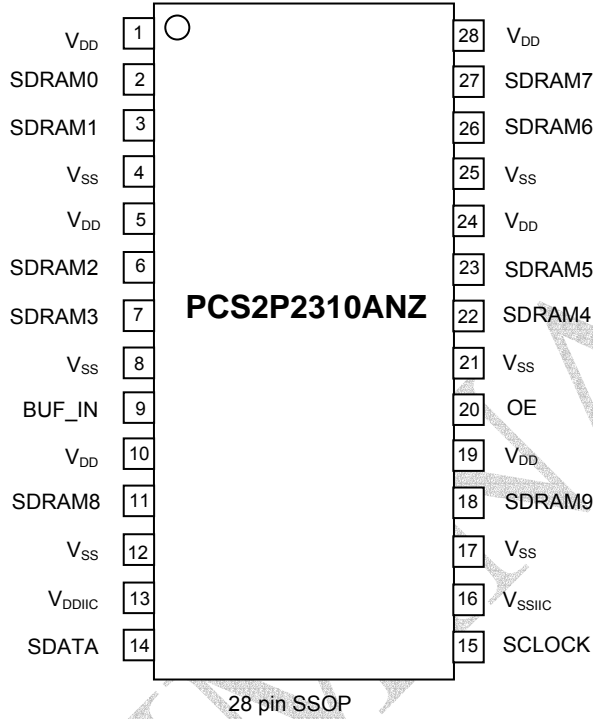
$V_{DD}$ 1
SDRAM0 2
SDRAM1 3
$V_{SS}$ 4
$V_{DD}$ 5
SDRAM2 6
SDRAM3 7
$V_{SS}$ 8
BUF_IN 9
$V_{DD}$ 10
SDRAM8 11
$V_{SS}$ 12
$V_{DDIIC}$ 13
SDATA 14

PCS2P2310ANZ

28 $V_{DD}$
27 SDRAM7
26 SDRAM6
25 $V_{SS}$
24 $V_{DD}$
23 SDRAM5
22 SDRAM4
21 $V_{SS}$
20 OE
19 $V_{DD}$
18 SDRAM9
17 $V_{SS}$
16 $V_{SSIIC}$
15 SCLOCK

28 pin SSOP